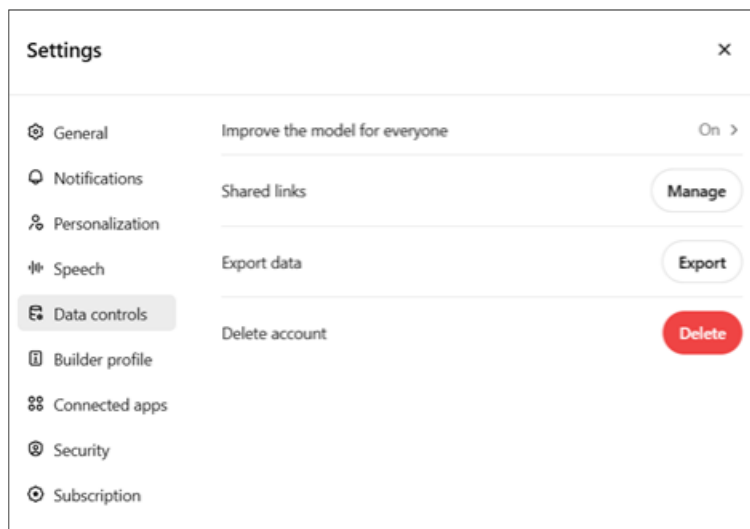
Settings

×

General

Notifications

Personalization

Speech

Data controls

Builder profile

Connected apps

Security

Subscription

Improve the model for everyone

On >

Shared links

Manage

Export data

Export

Delete account

Delete